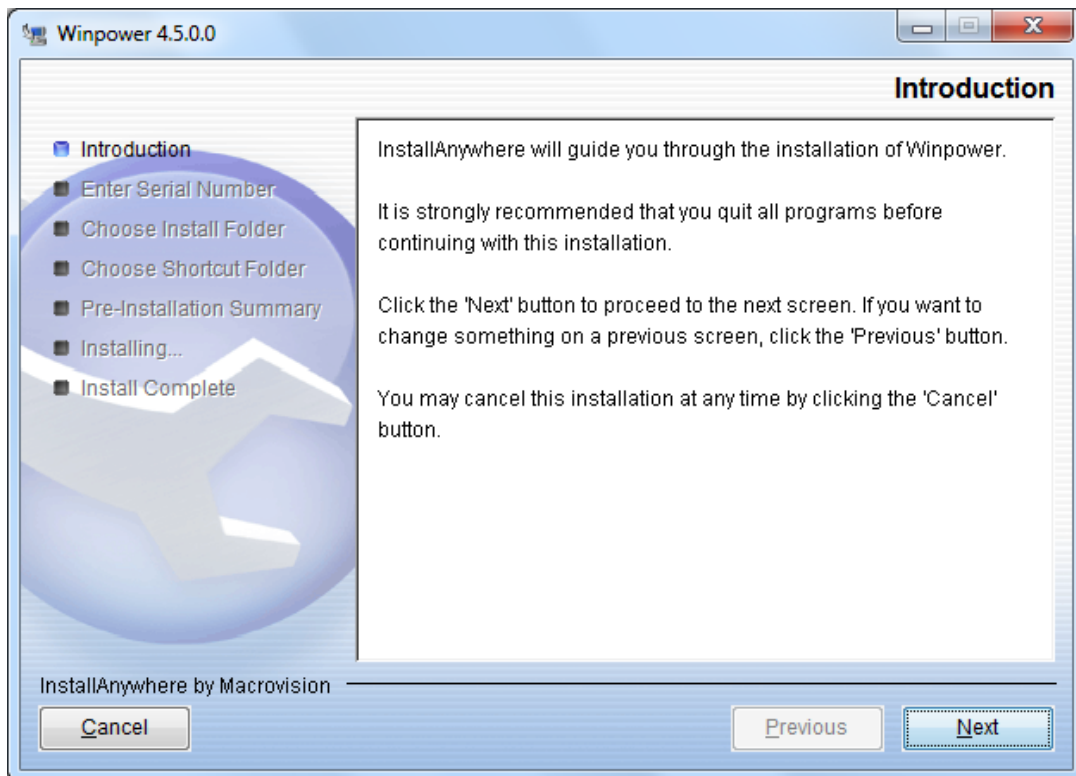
Winpower 4.5.0.0

Introduction

Introduction
Enter Serial Number
Choose Install Folder
Choose Shortcut Folder
Pre-Installation Summary
Installing...
Install Complete

InstallAnywhere will guide you through the installation of Winpower.

It is strongly recommended that you quit all programs before continuing with this installation.

Click the 'Next' button to proceed to the next screen. If you want to change something on a previous screen, click the 'Previous' button.

You may cancel this installation at any time by clicking the 'Cancel' button.

InstallAnywhere by Macrovision

Cancel

Previous

Next